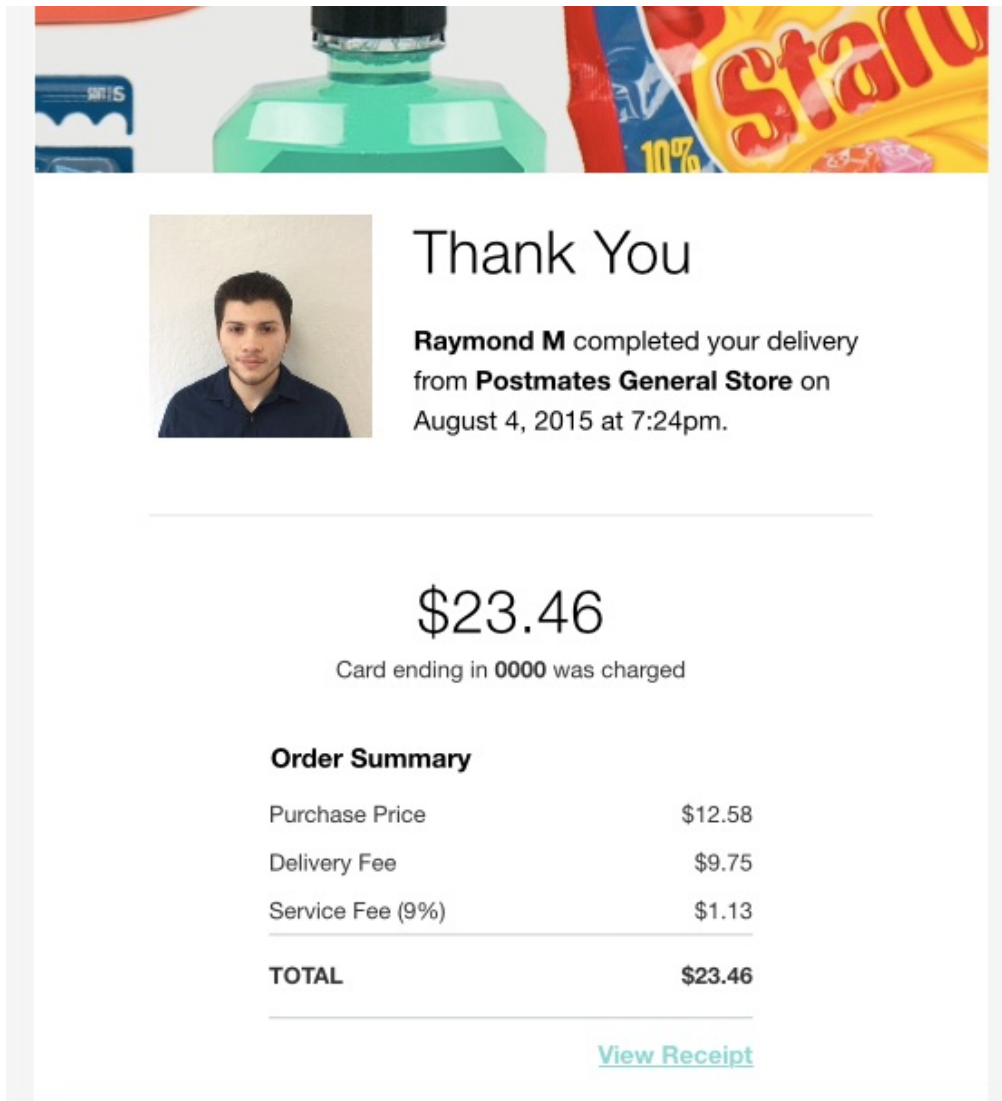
Thank You

**Raymond M** completed your delivery from **Postmates General Store** on August 4, 2015 at 7:24pm.

$23.46

Card ending in **0000** was charged

**Order Summary**

| | |
|---|---|
| Purchase Price | $12.58 |
| Delivery Fee | $9.75 |
| Service Fee (9%) | $1.13 |
| **TOTAL** | **$23.46** |

View Receipt